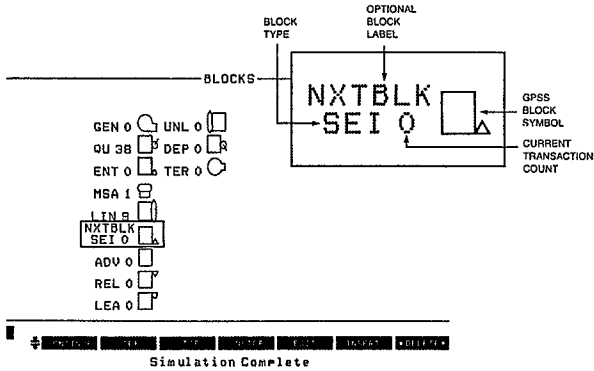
OPTIONAL BLOCK LABEL

BLOCK TYPE

BLOCKS

NXTBLK
SEI 0

GPSS BLOCK SYMBOL

CURRENT TRANSACTION COUNT

GEN 0
UNL 0
QU 38
DEP 0
ENT 0
TER 0
MSA 1
LIN 8
NXTBLK
SEI 0
ADV 0
REL 0
LEA 0

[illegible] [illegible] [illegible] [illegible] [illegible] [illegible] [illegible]

Simulation Complete